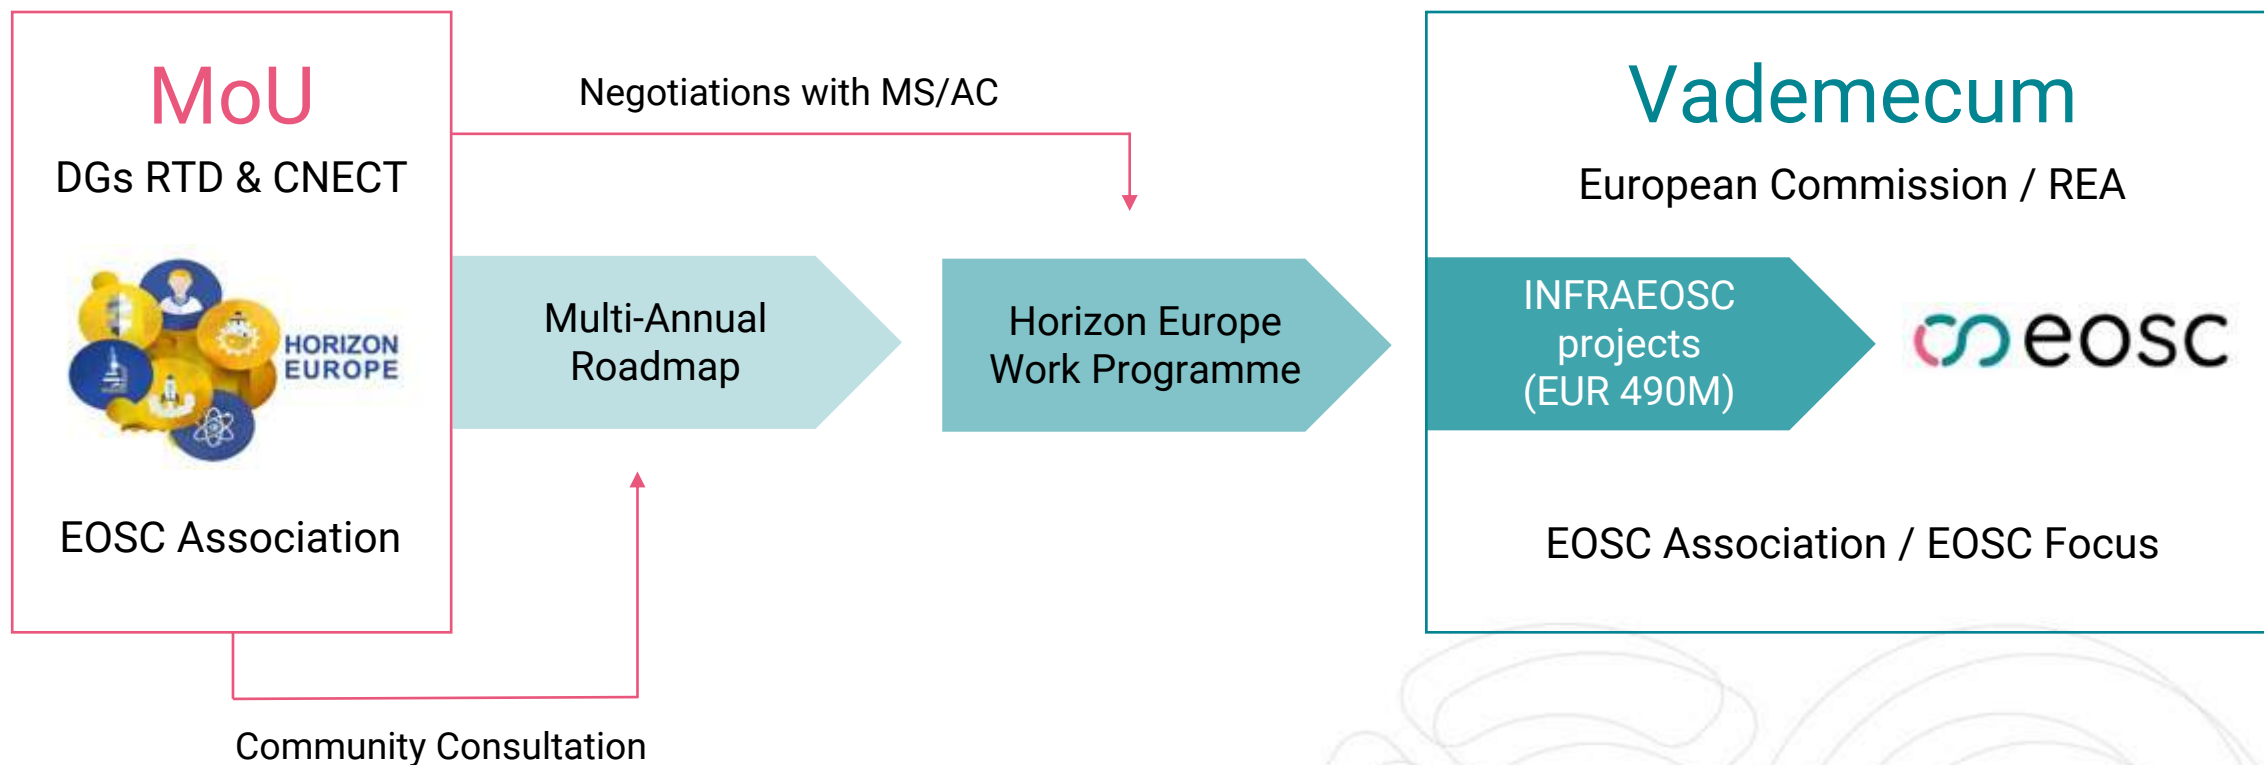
MoU

DGs RTD & CNECT

HORIZON EUROPE

EOSC Association

Negotiations with MS/AC

Multi-Annual Roadmap

Horizon Europe Work Programme

Community Consultation

Vademecum

European Commission / REA

INFRAEOSC projects (EUR 490M)

eosc

EOSC Association / EOSC Focus